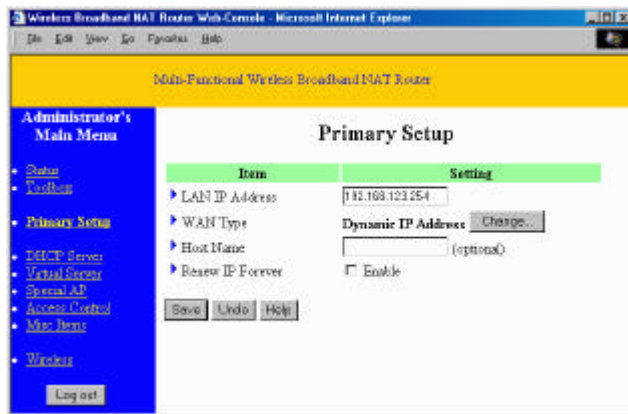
Wireless Broadband NAT Router Web-Console - Microsoft Internet Explorer

File Edit View Go Favorites Help

Multi-Functional Wireless Broadband NAT Router

Administrator's Main Menu

• Status
• Toolbox
• Primary Setup
• DHCP Server
• Virtual Server
• Special AP
• Access Control
• Misc Items
• Wireless

Log out

Primary Setup

| Item | Setting |
|---|---|
| LAN IP Address | 192.168.123.254 |
| WAN Type | Dynamic IP Address Change... |
| Host Name | (optional) |
| Renew IP Forever | Enable |

Save Undo Help